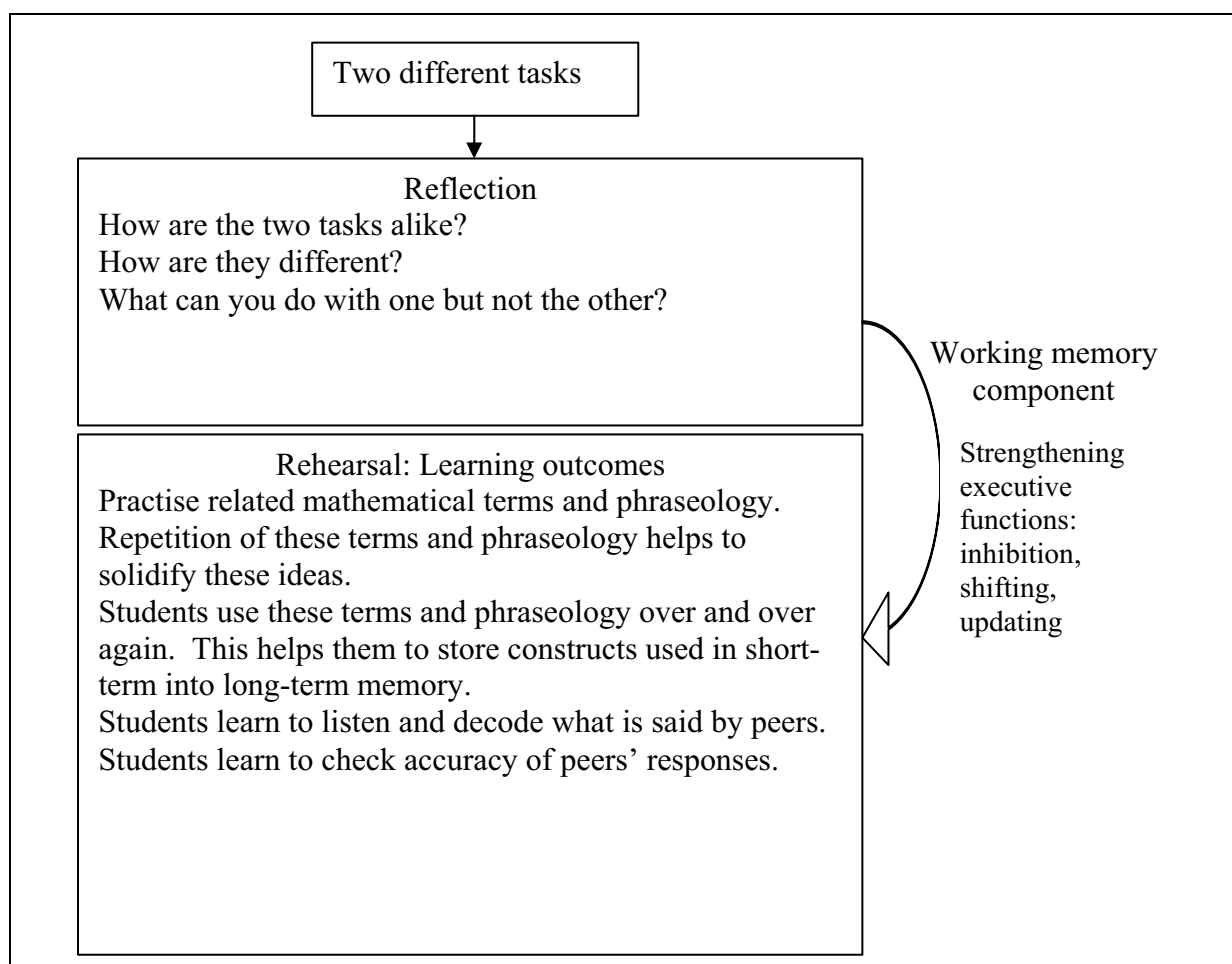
Two different tasks

Reflection
How are the two tasks alike?
How are they different?
What can you do with one but not the other?

Working memory component

Strengthening executive functions: inhibition, shifting, updating

Rehearsal: Learning outcomes
Practise related mathematical terms and phraseology.
Repetition of these terms and phraseology helps to solidify these ideas.
Students use these terms and phraseology over and over again. This helps them to store constructs used in short-term into long-term memory.
Students learn to listen and decode what is said by peers.
Students learn to check accuracy of peers' responses.